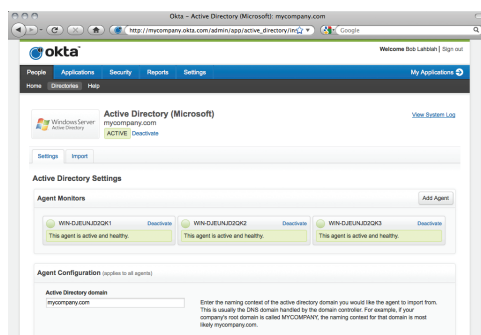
Okta – Active Directory (Microsoft): mycompany.com

http://mycompany.okta.com/admin/app/active_directory/in

Google

okta

Welcome Bob Lahblah | Sign out

People Applications Security Reports Settings

My Applications

Home Directories Help

Windows Server Active Directory

Active Directory (Microsoft)

mycompany.com

ACTIVE Deactivate

View System Log

Settings Import

Active Directory Settings

Agent Monitors

Add Agent

WIN-DJEUNJD2QK1 Deactivate

This agent is active and healthy.

WIN-DJEUNJD2QK2 Deactivate

This agent is active and healthy.

WIN-DJEUNJD2QK3 Deactivate

This agent is active and healthy.

Agent Configuration (applies to all agents)

Active Directory domain

mycompany.com

Enter the naming context of the active directory domain you would like the agent to import from. This is usually the DNS domain handled by the domain controller. For example, if your company's root domain is called MYCOMPANY, the naming context for that domain is most likely mycompany.com.